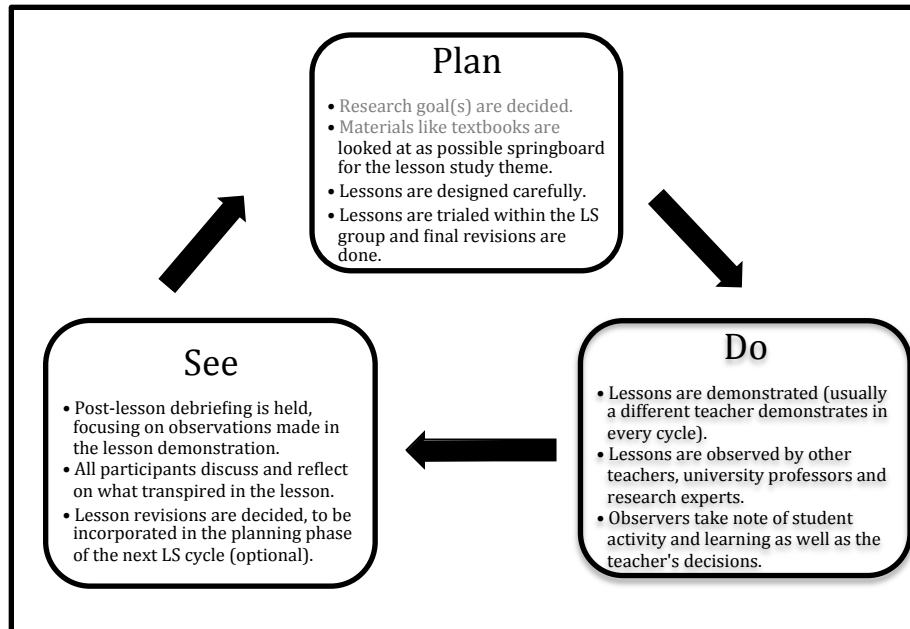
Plan

• Research goal(s) are decided.
• Materials like textbooks are looked at as possible springboard for the lesson study theme.
• Lessons are designed carefully.
• Lessons are trialed within the LS group and final revisions are done.

Do

• Lessons are demonstrated (usually a different teacher demonstrates in every cycle).
• Lessons are observed by other teachers, university professors and research experts.
• Observers take note of student activity and learning as well as the teacher's decisions.

See

• Post-lesson debriefing is held, focusing on observations made in the lesson demonstration.
• All participants discuss and reflect on what transpired in the lesson.
• Lesson revisions are decided, to be incorporated in the planning phase of the next LS cycle (optional).